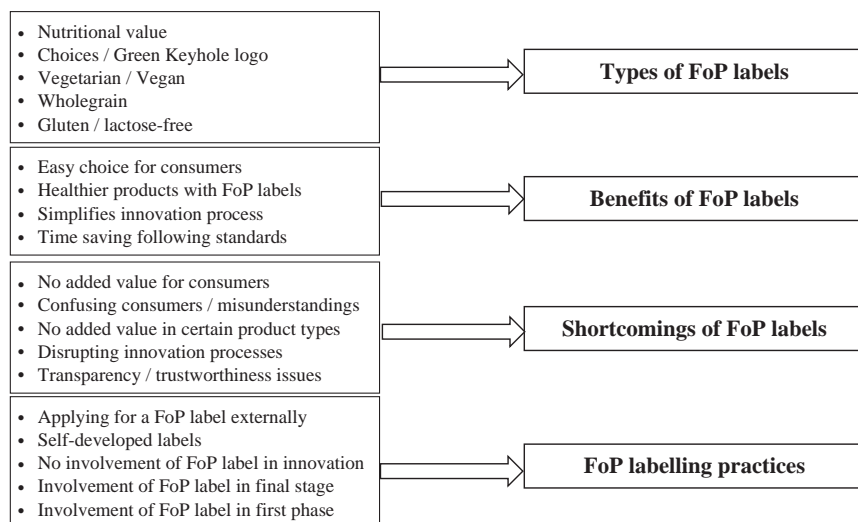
- Nutritional value
- Choices / Green Keyhole logo
- Vegetarian / Vegan
- Wholegrain
- Gluten / lactose-free

**Types of FoP labels**

- Easy choice for consumers
- Healthier products with FoP labels
- Simplifies innovation process
- Time saving following standards

**Benefits of FoP labels**

- No added value for consumers
- Confusing consumers / misunderstandings
- No added value in certain product types
- Disrupting innovation processes
- Transparency / trustworthiness issues

**Shortcomings of FoP labels**

- Applying for a FoP label externally
- Self-developed labels
- No involvement of FoP label in innovation
- Involvement of FoP label in final stage
- Involvement of FoP label in first phase

**FoP labelling practices**